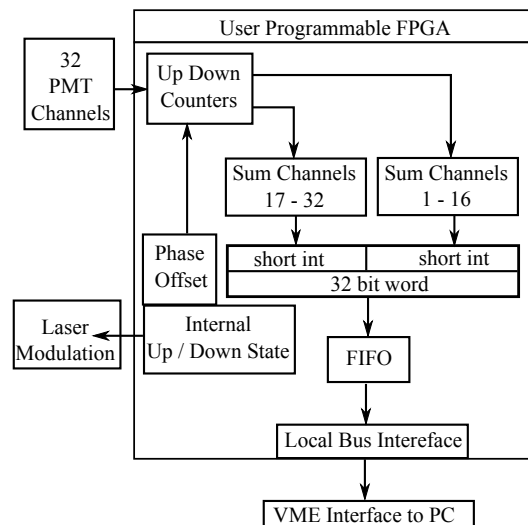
User Programmable FPGA

32 PMT Channels

Up Down Counters

Sum Channels 17 - 32

Sum Channels 1 - 16

Phase Offset

short int

short int

32 bit word

Laser Modulation

Internal Up / Down State

FIFO

Local Bus Intereface

VME Interface to PC